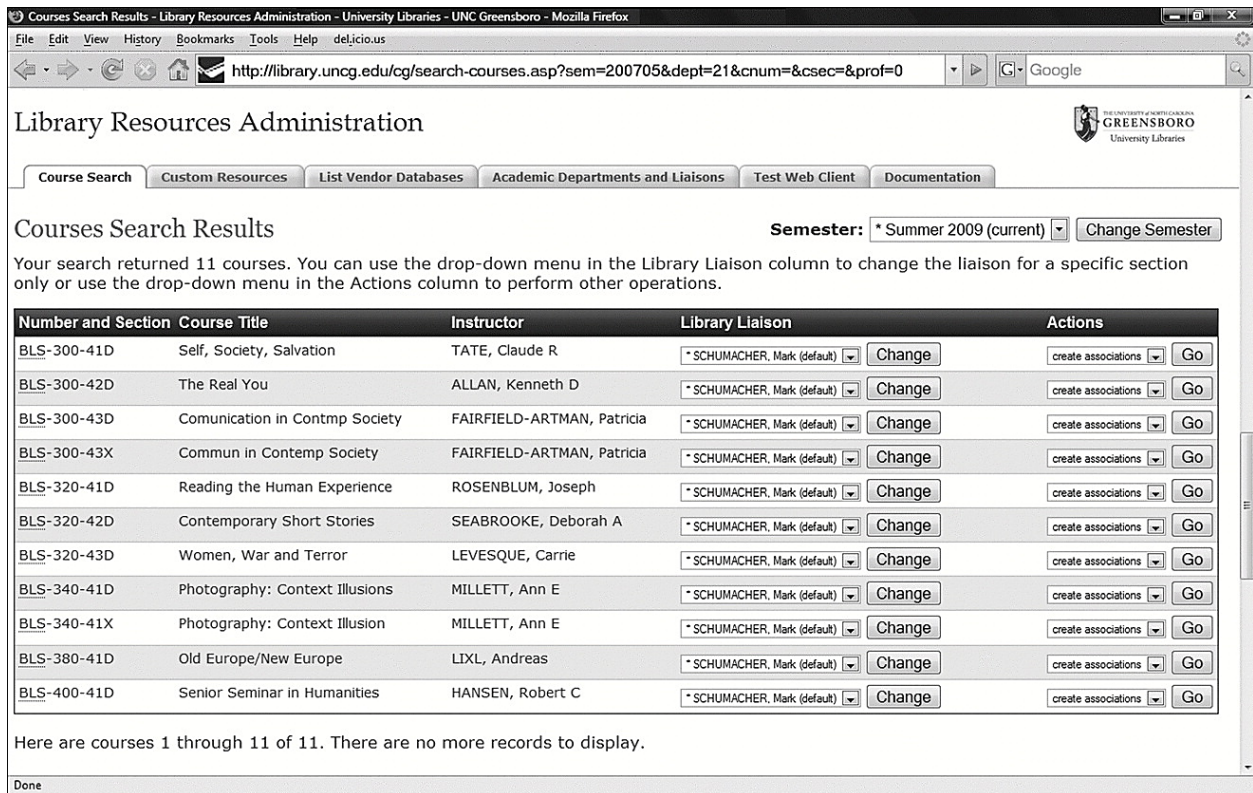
Courses Search Results - Library Resources Administration - University Libraries - UNC Greensboro - Mozilla Firefox

File Edit View History Bookmarks Tools Help del.icio.us

http://library.uncg.edu/cg/search-courses.asp?sem=200705&dept=21&cnum=&csec=&prof=0

Google

Library Resources Administration

THE UNIVERSITY of NORTH CAROLINA GREENSBORO University Libraries

Course Search | Custom Resources | List Vendor Databases | Academic Departments and Liaisons | Test Web Client | Documentation

Courses Search Results

Semester: * Summer 2009 (current) Change Semester

Your search returned 11 courses. You can use the drop-down menu in the Library Liaison column to change the liaison for a specific section only or use the drop-down menu in the Actions column to perform other operations.

| Number and Section | Course Title | Instructor | Library Liaison | Actions |
|---|---|---|---|---|
| BLS-300-41D | Self, Society, Salvation | TATE, Claude R | * SCHUMACHER, Mark (default) Change | create associations Go |
| BLS-300-42D | The Real You | ALLAN, Kenneth D | * SCHUMACHER, Mark (default) Change | create associations Go |
| BLS-300-43D | Comunication in Contmp Society | FAIRFIELD-ARTMAN, Patricia | * SCHUMACHER, Mark (default) Change | create associations Go |
| BLS-300-43X | Commun in Contemp Society | FAIRFIELD-ARTMAN, Patricia | * SCHUMACHER, Mark (default) Change | create associations Go |
| BLS-320-41D | Reading the Human Experience | ROSENBLUM, Joseph | * SCHUMACHER, Mark (default) Change | create associations Go |
| BLS-320-42D | Contemporary Short Stories | SEABROOKE, Deborah A | * SCHUMACHER, Mark (default) Change | create associations Go |
| BLS-320-43D | Women, War and Terror | LEVESQUE, Carrie | * SCHUMACHER, Mark (default) Change | create associations Go |
| BLS-340-41D | Photography: Context Illusions | MILLETT, Ann E | * SCHUMACHER, Mark (default) Change | create associations Go |
| BLS-340-41X | Photography: Context Illusion | MILLETT, Ann E | * SCHUMACHER, Mark (default) Change | create associations Go |
| BLS-380-41D | Old Europe/New Europe | LIXL, Andreas | * SCHUMACHER, Mark (default) Change | create associations Go |
| BLS-400-41D | Senior Seminar in Humanities | HANSEN, Robert C | * SCHUMACHER, Mark (default) Change | create associations Go |

Here are courses 1 through 11 of 11. There are no more records to display.

Done